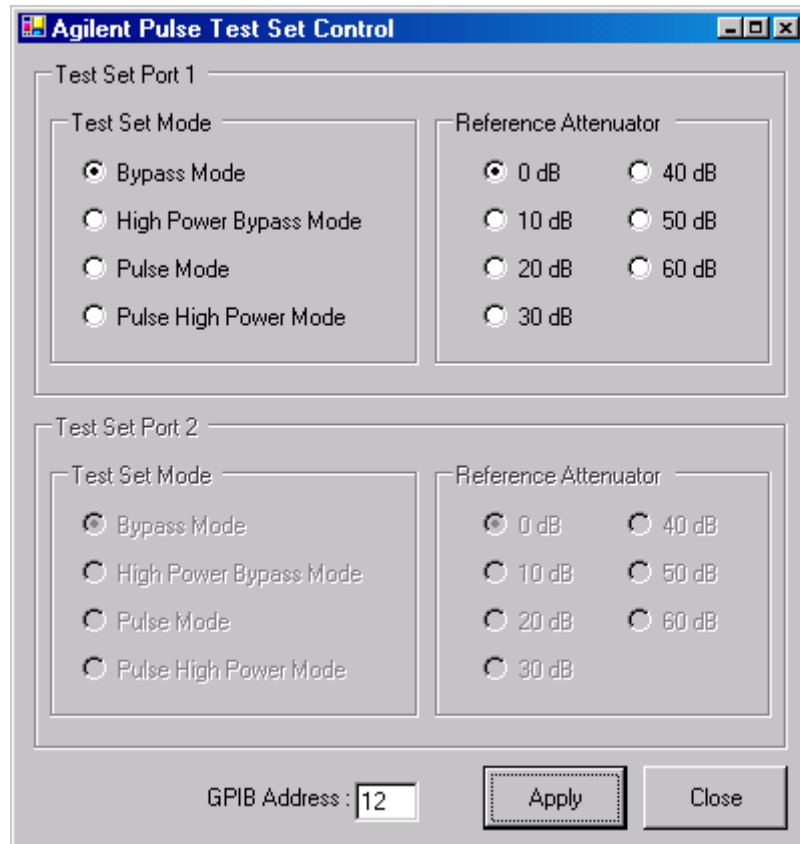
Agilent Pulse Test Set Control

Test Set Port 1

Test Set Mode

Bypass Mode

High Power Bypass Mode

Pulse Mode

Pulse High Power Mode

Reference Attenuator

0 dB

40 dB

10 dB

50 dB

20 dB

60 dB

30 dB

Test Set Port 2

Test Set Mode

Bypass Mode

High Power Bypass Mode

Pulse Mode

Pulse High Power Mode

Reference Attenuator

0 dB

40 dB

10 dB

50 dB

20 dB

60 dB

30 dB

GPIB Address : 12

Apply

Close